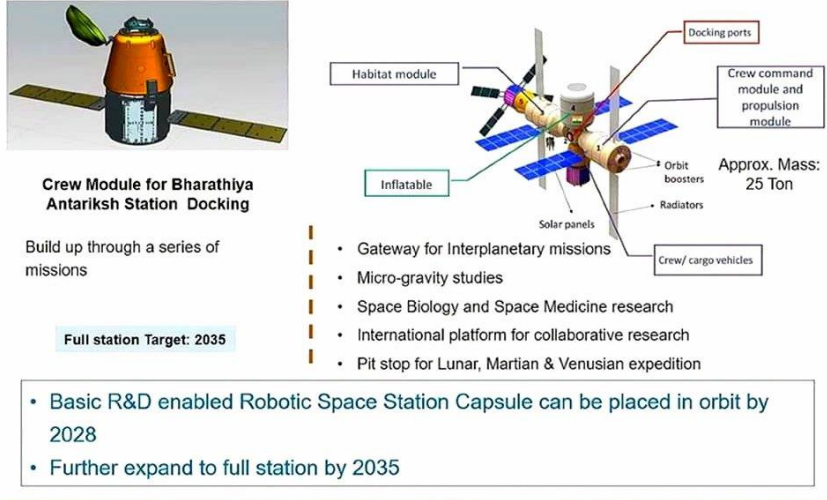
Crew Module for Bharathiya Antariksh Station Docking

Build up through a series of missions

Full station Target: 2035

Habitat module

Docking ports

Crew command module and propulsion module

4

3

1

Inflatable

Orbit boosters

Approx. Mass: 25 Ton

Radiators

Solar panels

Crew/ cargo vehicles

- Gateway for Interplanetary missions
- Micro-gravity studies
- Space Biology and Space Medicine research
- International platform for collaborative research
- Pit stop for Lunar, Martian & Venusian expedition

- Basic R&D enabled Robotic Space Station Capsule can be placed in orbit by 2028
- Further expand to full station by 2035